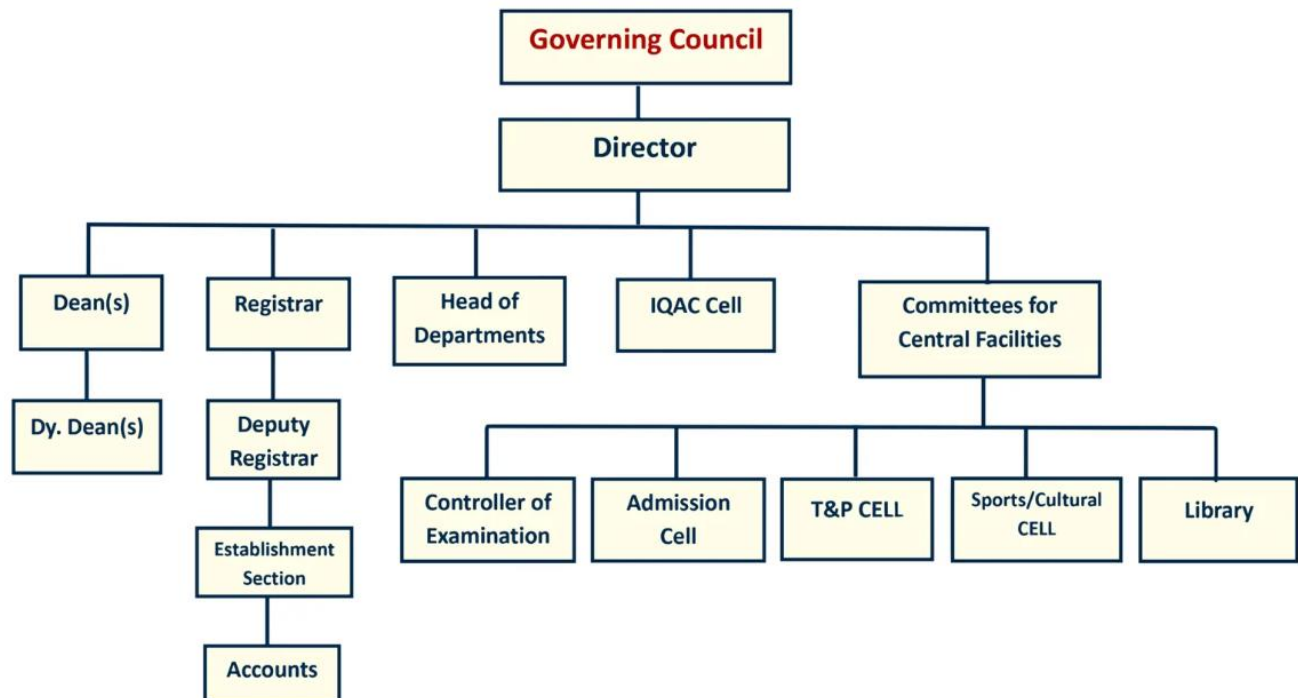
Governing Council

Director

Dean(s)

Dy. Dean(s)

Registrar

Deputy Registrar

Establishment Section

Accounts

Head of Departments

IQAC Cell

Committees for Central Facilities

Controller of Examination

Admission Cell

T&P CELL

Sports/Cultural CELL

Library